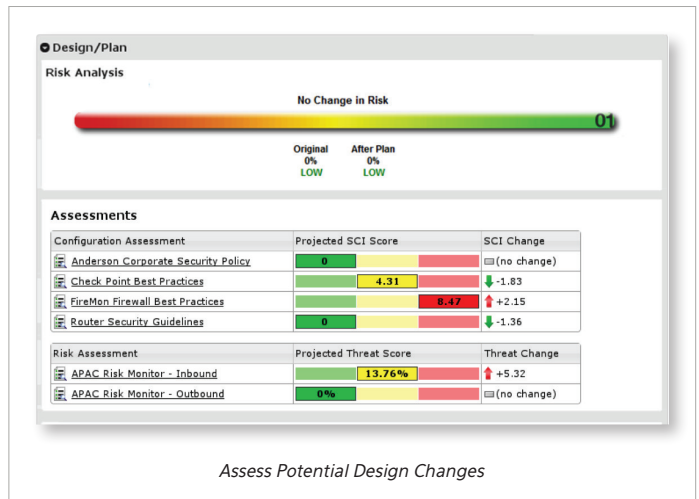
Design/Plan

Risk Analysis

No Change in Risk

01

| Original | After Plan |
|---|---|
| 0% | 0% |
| LOW | LOW |

Assessments

| Configuration Assessment | Projected SCI Score | SCI Change |
|---|---|---|
| Anderson Corporate Security Policy | 0 | (no change) |
| Check Point Best Practices | 4.31 | -1.83 |
| FireMon Firewall Best Practices | 8.47 | +2.15 |
| Router Security Guidelines | 0 | -1.36 |

| Risk Assessment | Projected Threat Score | Threat Change |
|---|---|---|
| APAC Risk Monitor - Inbound | 13.76% | +5.32 |
| APAC Risk Monitor - Outbound | 0% | (no change) |

Assess Potential Design Changes